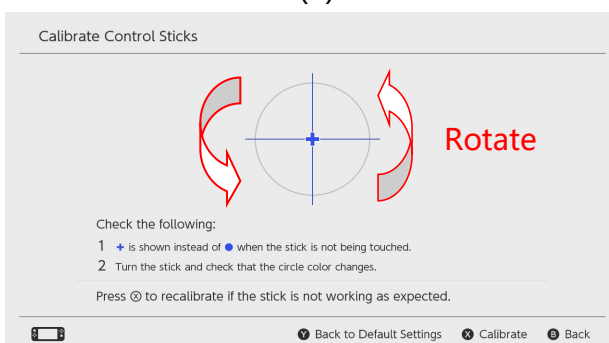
Calibrate Control Sticks

Rotate

Check the following:

1 + is shown instead of ● when the stick is not being touched.

2 Turn the stick and check that the circle color changes.

Press Ⓧ to recalibrate if the stick is not working as expected.

Ⓨ Back to Default Settings Ⓧ Calibrate Ⓑ Back